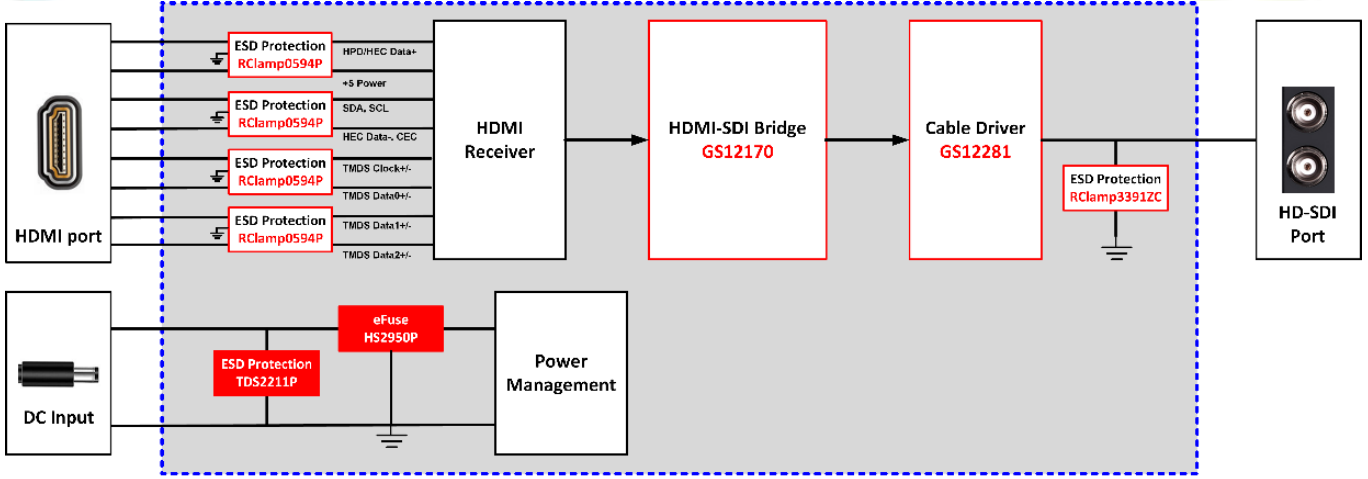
HDMI port

ESD Protection
RClamp0594P

HPD/HEC Data+

+5 Power

ESD Protection
RClamp0594P

SDA, SCL

HEC Data-, CEC

ESD Protection
RClamp0594P

TMDS Clock+/-

TMDS Data0+/-

ESD Protection
RClamp0594P

TMDS Data1+/-

TMDS Data2+/-

HDMI Receiver

HDMI-SDI Bridge
GS12170

Cable Driver
GS12281

ESD Protection
RClamp3391ZC

HD-SDI Port

DC Input

ESD Protection
TDS2211P

eFuse
HS2950P

Power Management